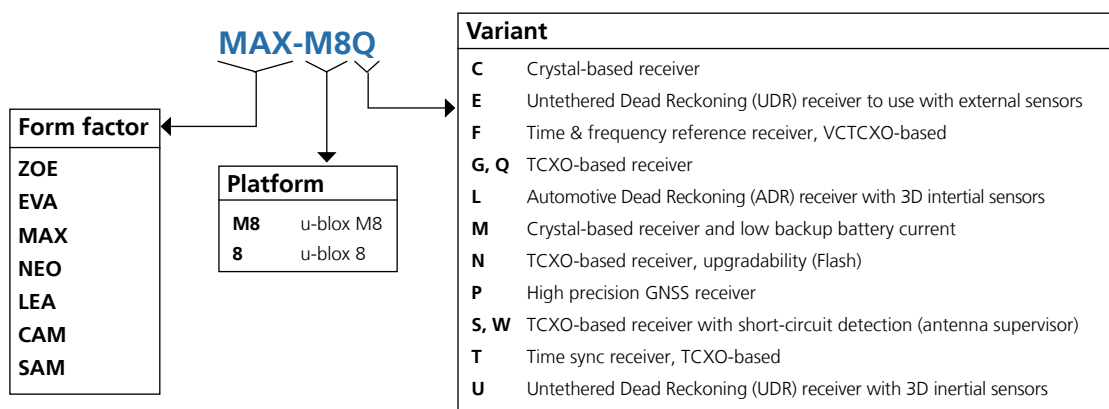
MAX-M8Q

Form factor

ZOE
EVA
MAX
NEO
LEA
CAM
SAM

Platform

| M8 | u-blox M8 |
|---|---|
| 8 | u-blox 8 |

Variant

| C | Crystal-based receiver |
|---|---|
| E | Untethered Dead Reckoning (UDR) receiver to use with external sensors |
| F | Time & frequency reference receiver, VCTCXO-based |
| G, Q | TCXO-based receiver |
| L | Automotive Dead Reckoning (ADR) receiver with 3D intertial sensors |
| M | Crystal-based receiver and low backup battery current |
| N | TCXO-based receiver, upgradability (Flash) |
| P | High precision GNSS receiver |
| S, W | TCXO-based receiver with short-circuit detection (antenna supervisor) |
| T | Time sync receiver, TCXO-based |
| U | Untethered Dead Reckoning (UDR) receiver with 3D inertial sensors |